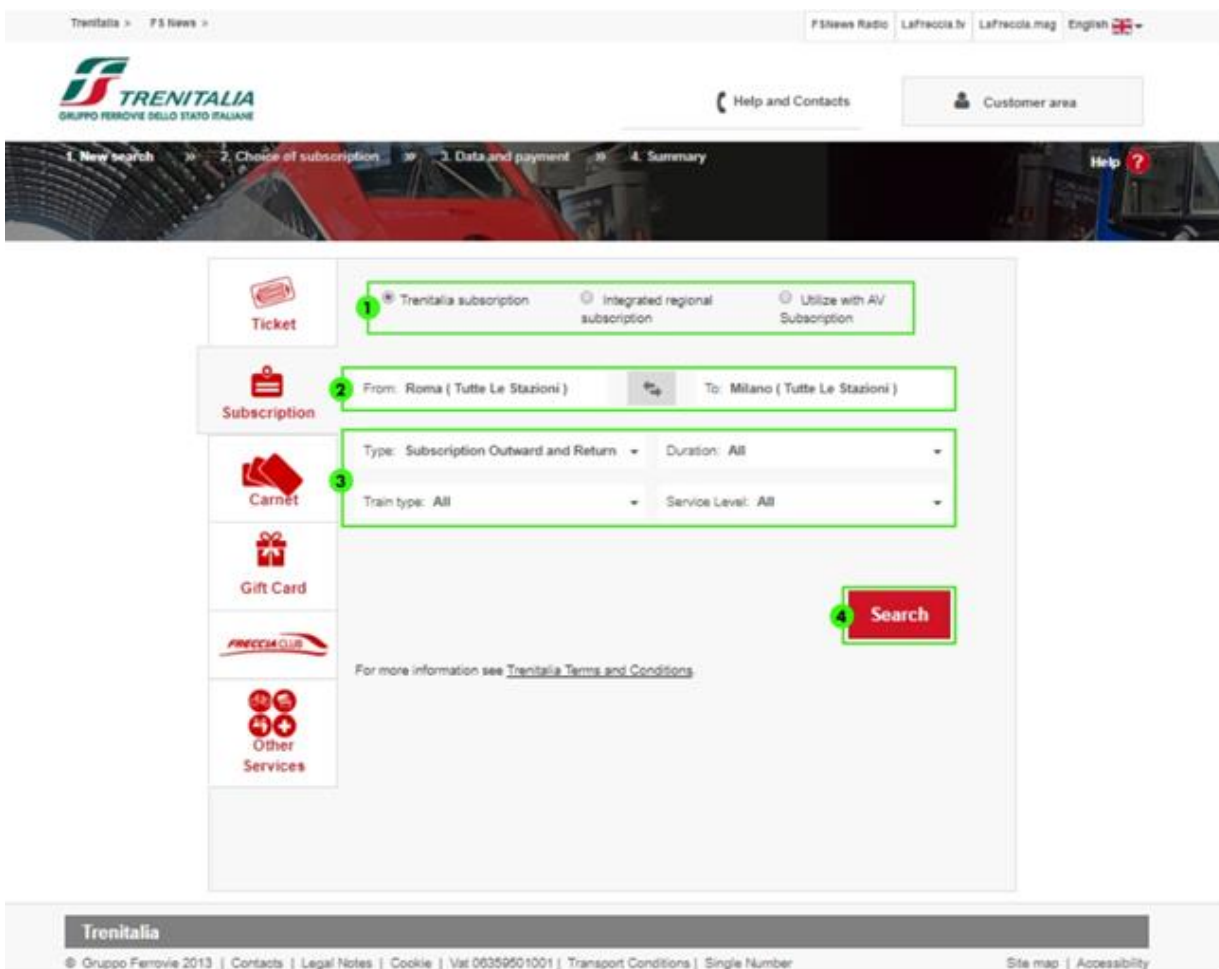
Trenitalia > FS News >

FSNews Radio | LaFreccia.tv | LaFreccia.mag | English

TRENITALIA
GRUPPO FERROVIE DELLO STATO ITALIANE

Help and Contacts

Customer area

1. New search » 2. Choice of subscription » 3. Data and payment » 4. Summary

Help ?

Ticket

Subscription

Carnet

Gift Card

FRECCIA CLUB

Other Services

1 Trenitalia subscription | Integrated regional subscription | Utilize with AV Subscription

2 From: Roma ( Tutte Le Stazioni ) | To: Milano ( Tutte Le Stazioni )

3 Type: Subscription Outward and Return | Duration: All

Train type: All | Service Level: All

4 Search

For more information see Trenitalia Terms and Conditions

Trenitalia

© Gruppo Ferrovie 2013 | Contacts | Legal Notes | Cookie | Vat 05359501001 | Transport Conditions | Single Number

Site map | Accessibility